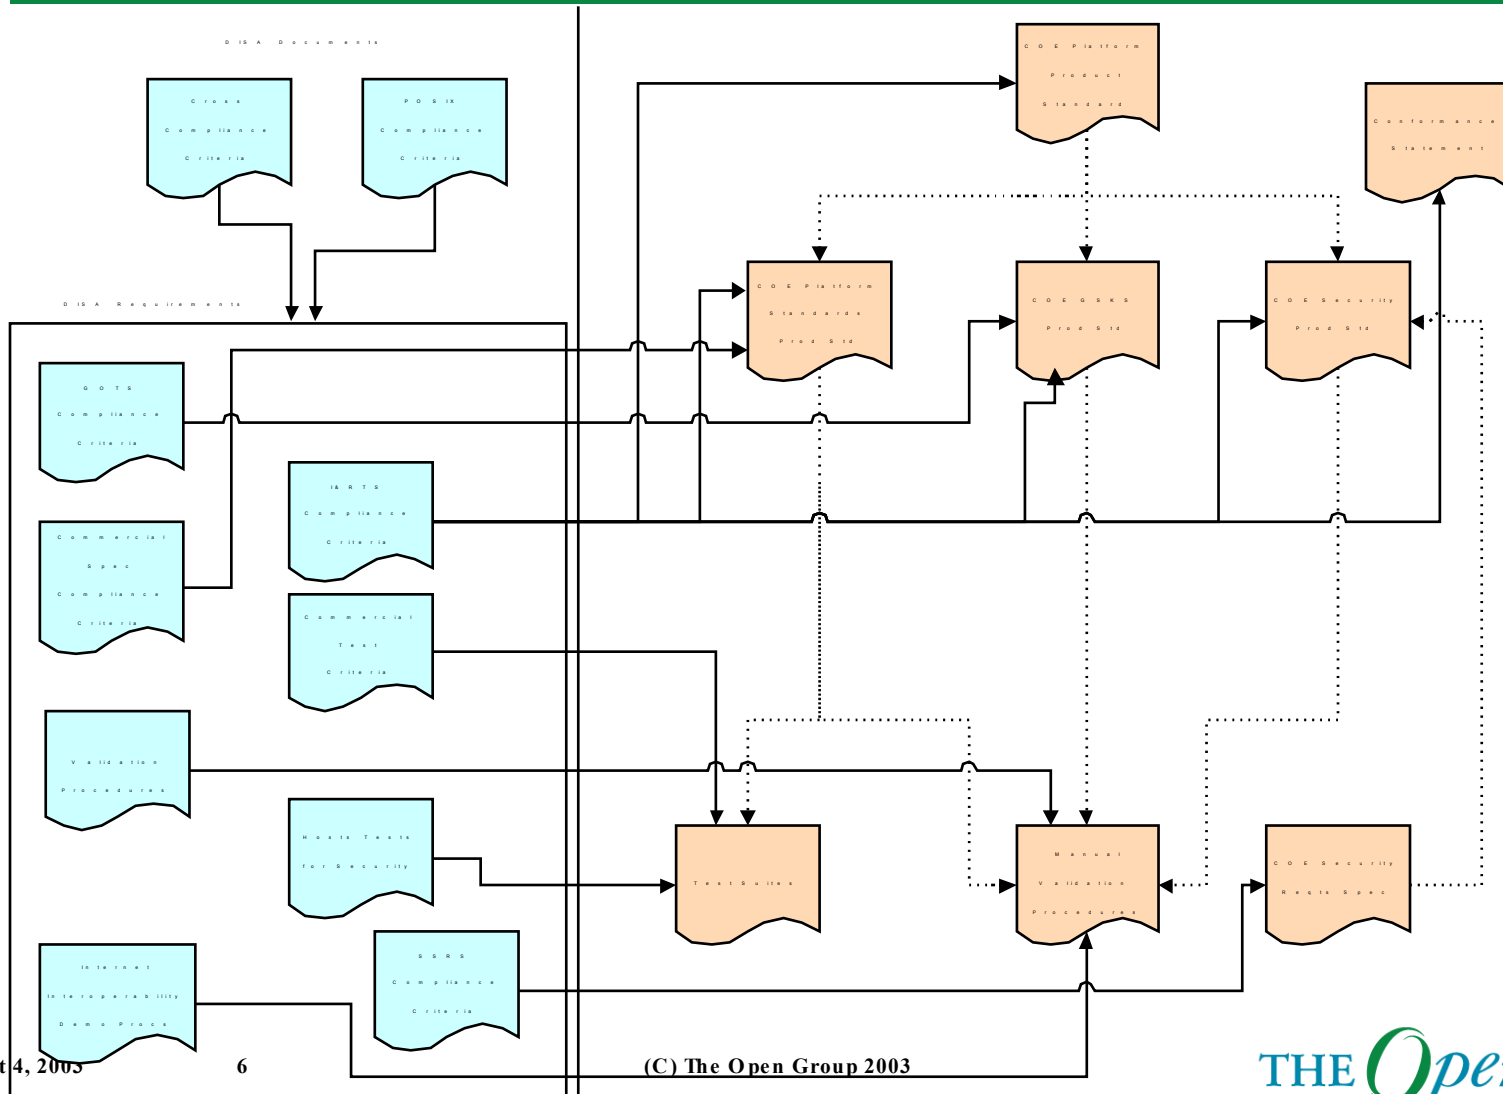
DISA Documents

Cross Compliance Criteria

POSIX Compliance Criteria

DISA Requirements

GOTS Compliance Criteria

Commercial Spec Compliance Criteria

I&RTS Compliance Criteria

Commercial Test Criteria

Validation Procedures

Hosts Tests for Security

Internet Interoperability Demo Procs

SSRS Compliance Criteria

COE Platform Product Standard

Conformance Statement

COE Platform Standards Prod Std

COE GSKS Prod Std

COE Security Prod Std

Test Suites

Manual Validation Procedures

COE Security Reqts Spec

t 4, 2003

6

(C) The Open Group 2003

THE Ope